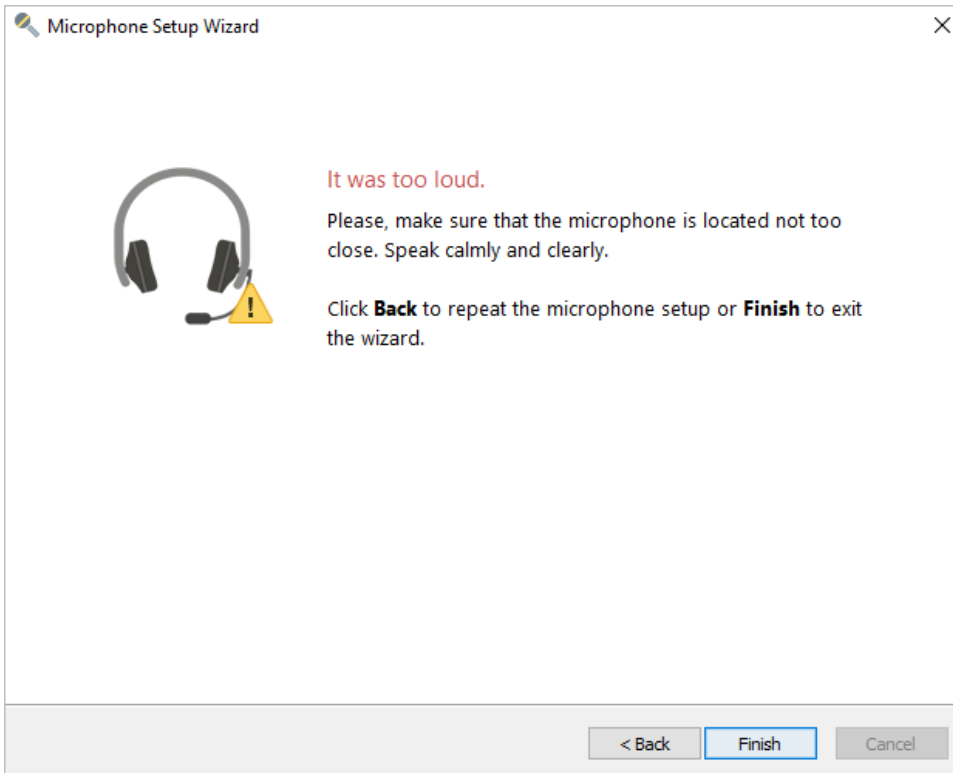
Microphone Setup Wizard

It was too loud.

Please, make sure that the microphone is located not too close. Speak calmly and clearly.

Click **Back** to repeat the microphone setup or **Finish** to exit the wizard.

< Back
Finish
Cancel